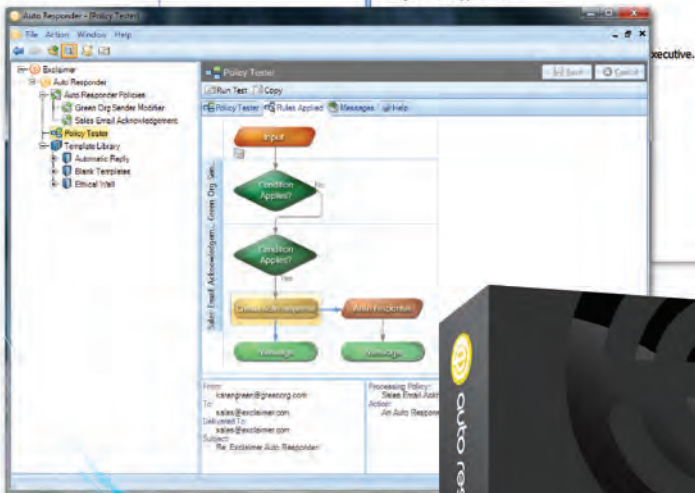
Auto Responder - [Policy Tester]

File Action Window Help

xecutive.

Exclaimer
Auto Responder
Auto Responder Policies
Green Org Sender Modifier
Sales Email Acknowledgement
Policy Tester
Template Library
Automatic Reply
Blank Templates
Ethical Wall

Policy Tester

Save Cancel

Run Test Copy

Policy Tester Rules Applied Messages Help

Input

Condition Applies?

No

Condition Applies?

Yes

Green Org Sen...

Sales Email Acknowledgem...

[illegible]

Auto Responder

Message

Message

From:
karengreen@greenorg.com
To:
sales@exclaimer.com
Delivered To:
sales@exclaimer.com
Subject:
Re: Exclaimer Auto Responder

Processing Policy:
Sales Email Ack
Action:
An Auto Respon

auto re